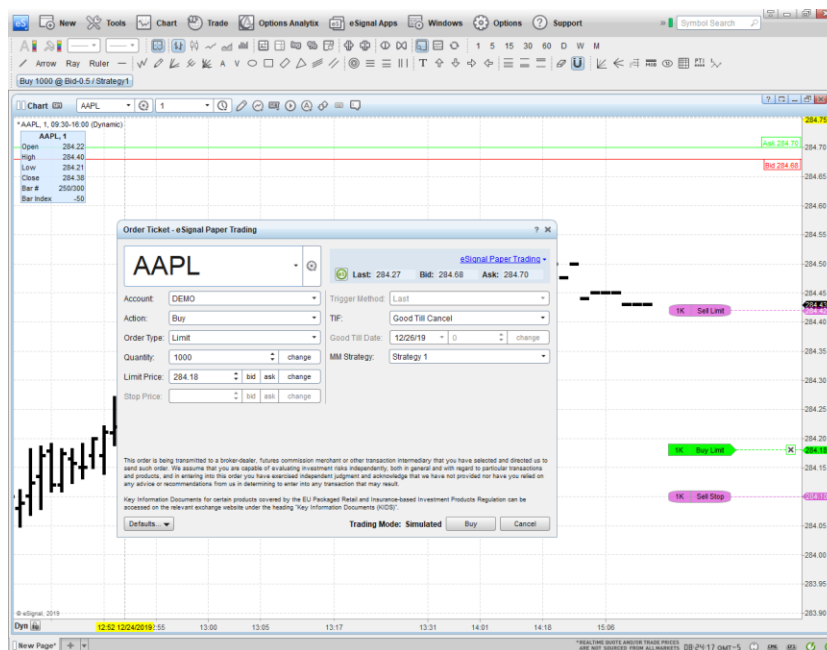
New Tools Chart Trade Options Analytix eSignal Apps Windows Options Support

Symbol Search

1 5 15 30 60 D W M

Arrow Ray Ruler

Buy 1000 @ Bid-0.5 / Strategy1

Chart AAPL 1

*AAPL, 1, 09:30-16:00 (Dynamic)

| AAPL, 1 | |
|---|---|
| Open | 284.22 |
| High | 284.40 |
| Low | 284.21 |
| Close | 284.38 |
| Bar # | 250/300 |
| Bar Index | -50 |

Ask 284.70
Bid 284.68

Order Ticket - eSignal Paper Trading

AAPL

eSignal Paper Trading

Last: 284.27 Bid: 284.68 Ask: 284.70

Account: DEMO
Action: Buy
Order Type: Limit
Quantity: 1000 change
Limit Price: 284.18 bid ask change
Stop Price: bid ask change

Trigger Method: Last
TIF: Good Till Cancel
Good Till Date: 12/26/19 0 change
MM Strategy: Strategy 1

This order is being transmitted to a broker-dealer, futures commission merchant or other transaction intermediary that you have selected and directed us to send such order. We assume that you are capable of evaluating investment risks independently, both in general and with regard to particular transactions and products, and in entering into this order you have exercised independent judgment and acknowledge that we have not provided nor have you relied on any advice or recommendations from us in determining to enter into this order.

Key Information Documents for certain products covered by the EU Packaged Retail and Insurance-based Investment Products Regulation can be accessed on the relevant exchange website under the heading "Key Information Documents (KIDS)".

Defaults... Trading Mode: Simulated Buy Cancel

1K Sell Limit
1K Buy Limit
1K Sell Stop

284.75
284.70
284.65
284.60
284.55
284.50
284.45
284.40
284.35
284.30
284.25
284.20
284.15
284.10
284.05
284.00
283.95
283.90

© eSignal, 2019

Dyn 12:52 12/24/2019 :55 13:00 13:05 13:17 13:31 14:01 14:18 15:06

New Page*

*REALTIME QUOTE AND/OR TRADE PRICES ARE NOT SOURCED FROM ALL MARKETS 08:24:17 GMT-5